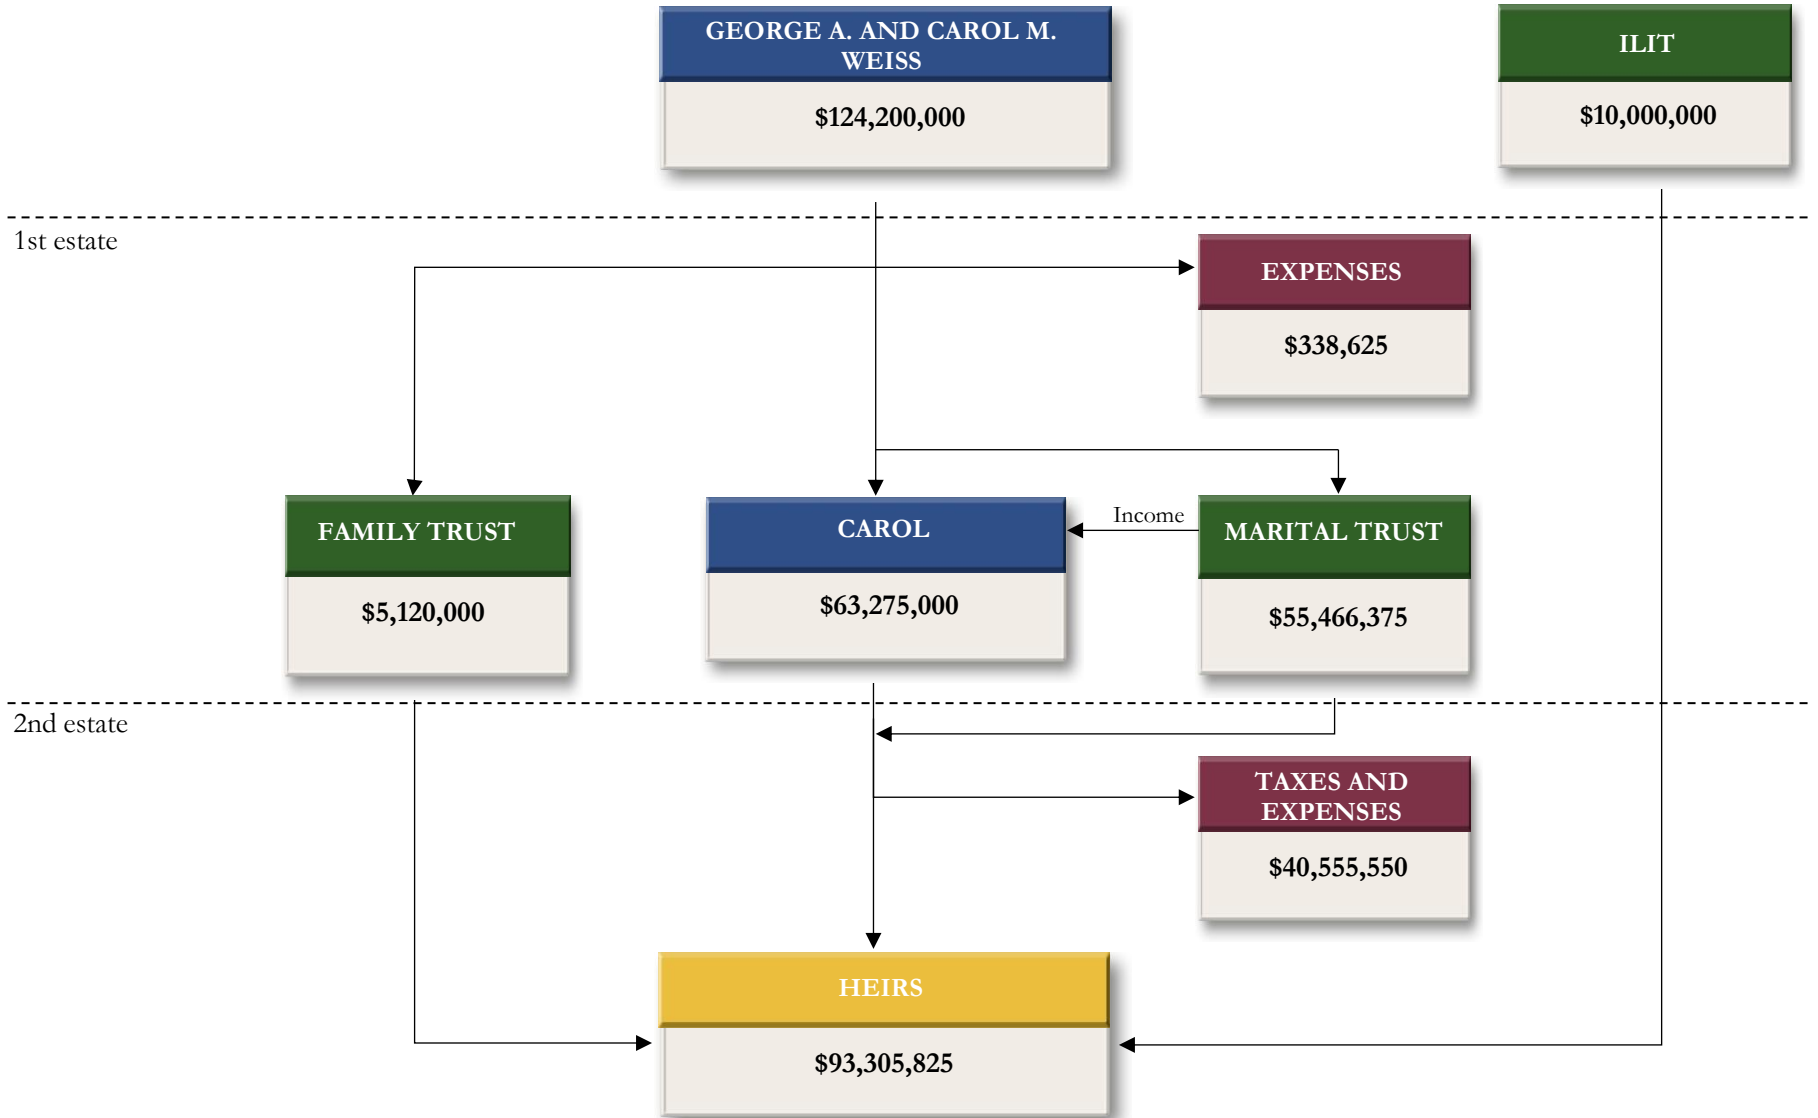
GEORGE A. AND CAROL M. WEISS

$124,200,000

ILIT

$10,000,000

1st estate

EXPENSES

$338,625

FAMILY TRUST

$5,120,000

CAROL

$63,275,000

Income

MARITAL TRUST

$55,466,375

2nd estate

TAXES AND EXPENSES

$40,555,550

HEIRS

$93,305,825